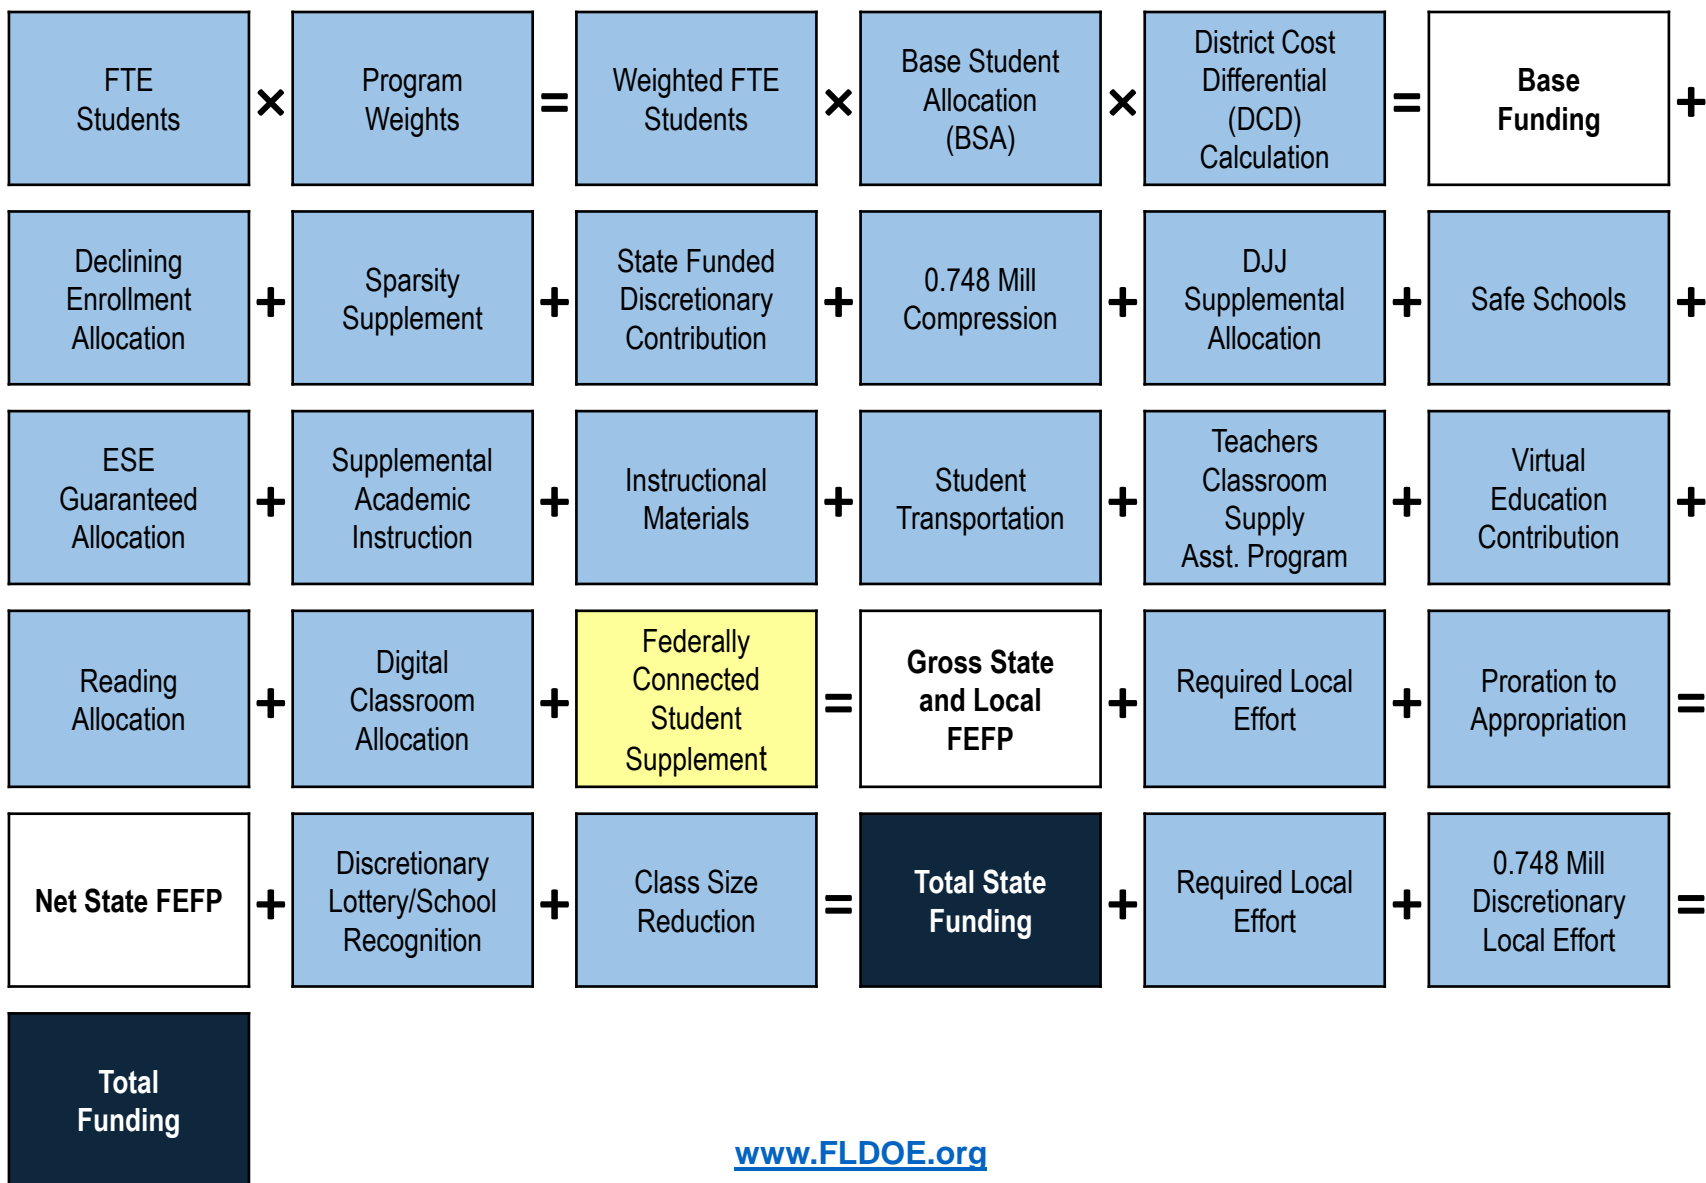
FTE Students × Program Weights = Weighted FTE Students × Base Student Allocation (BSA) × District Cost Differential (DCD) Calculation = Base Funding +

Declining Enrollment Allocation + Sparsity Supplement + State Funded Discretionary Contribution + 0.748 Mill Compression + DJJ Supplemental Allocation + Safe Schools +

ESE Guaranteed Allocation + Supplemental Academic Instruction + Instructional Materials + Student Transportation + Teachers Classroom Supply Asst. Program + Virtual Education Contribution +

Reading Allocation + Digital Classroom Allocation + Federally Connected Student Supplement = Gross State and Local FEFP + Required Local Effort + Proration to Appropriation =

Net State FEFP + Discretionary Lottery/School Recognition + Class Size Reduction = Total State Funding + Required Local Effort + 0.748 Mill Discretionary Local Effort =

Total Funding

www.FLDOE.org